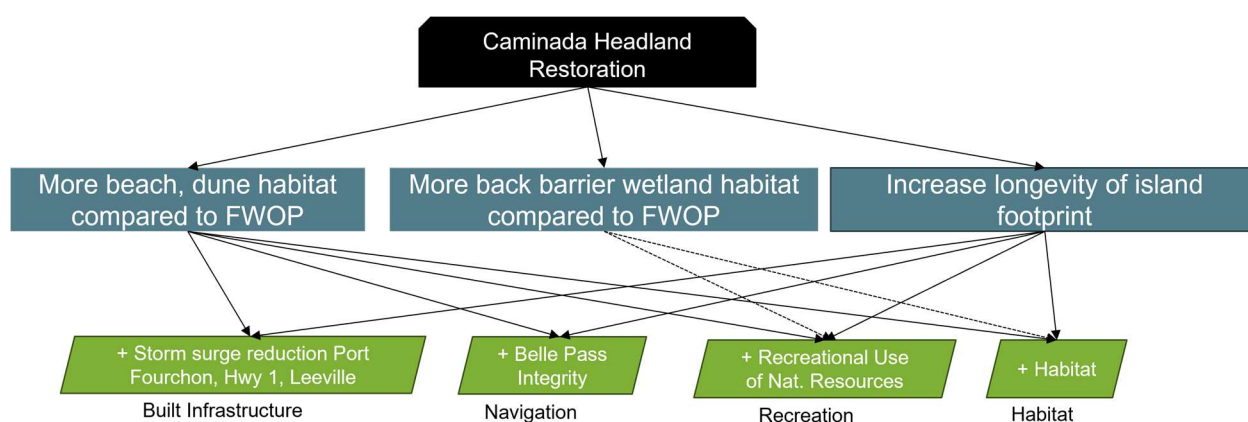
Caminada Headland Restoration

More beach, dune habitat compared to FWOP

More back barrier wetland habitat compared to FWOP

Increase longevity of island footprint

+ Storm surge reduction Port Fourchon, Hwy 1, Leeville

Built Infrastructure

+ Belle Pass Integrity

Navigation

+ Recreational Use of Nat. Resources

Recreation

+ Habitat

Habitat